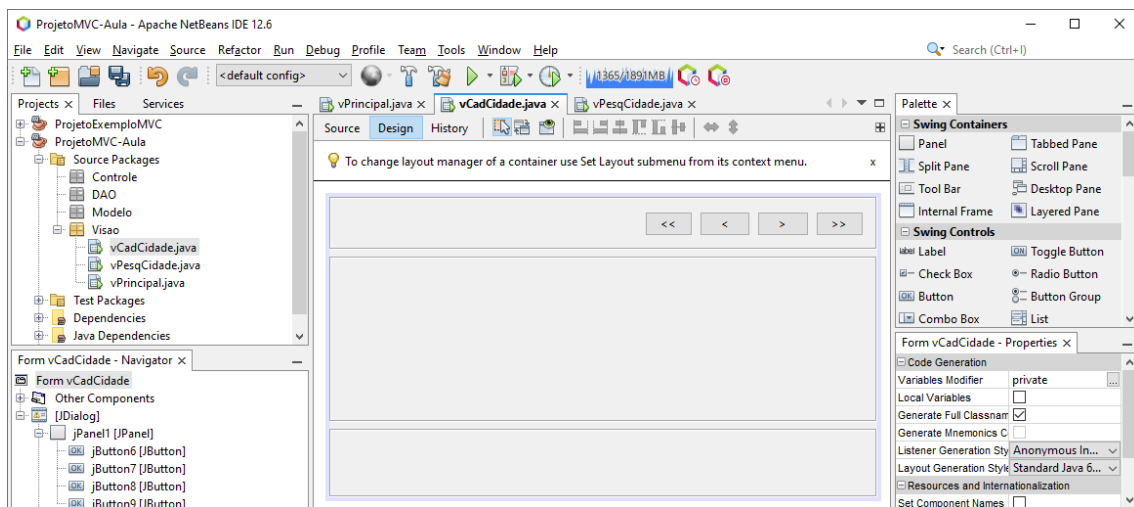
ProjetoMVC-Aula - Apache NetBeans IDE 12.6

File Edit View Navigate Source Refactor Run Debug Profile Team Tools Window Help

Search (Ctrl+I)

<default config>

1365/1891MB

Projects × Files Services

ProjetoExemploMVC
ProjetoMVC-Aula
Source Packages
Controle
DAO
Modelo
Visao
vCadCidade.java
vPesqCidade.java
vPrincipal.java
Test Packages
Dependencies
Java Dependencies

vPrincipal.java × vCadCidade.java × vPesqCidade.java ×

Source Design History

To change layout manager of a container use Set Layout submenu from its context menu. x

<< < > >>

Palette ×

Swing Containers
Panel Tabbed Pane
Split Pane Scroll Pane
Tool Bar Desktop Pane
Internal Frame Layered Pane
Swing Controls
Label Toggle Button
Check Box Radio Button
Button Button Group
Combo Box List

Form vCadCidade - Navigator ×

Form vCadCidade
Other Components
[JDialog]
jPanel1 [JPanel]
jButton6 [JButton]
jButton7 [JButton]
jButton8 [JButton]
jButton9 [JButton]

Form vCadCidade - Properties ×

Code Generation
| Variables Modifier | private |
|---|---|
| Local Variables | |
| Generate Full Classnam | |
| Generate Mnemonics C | |
| Listener Generation Sty | Anonymous In... |
| Layout Generation Style | Standard Java 6... |

Resources and Internationalization
Set Component Names